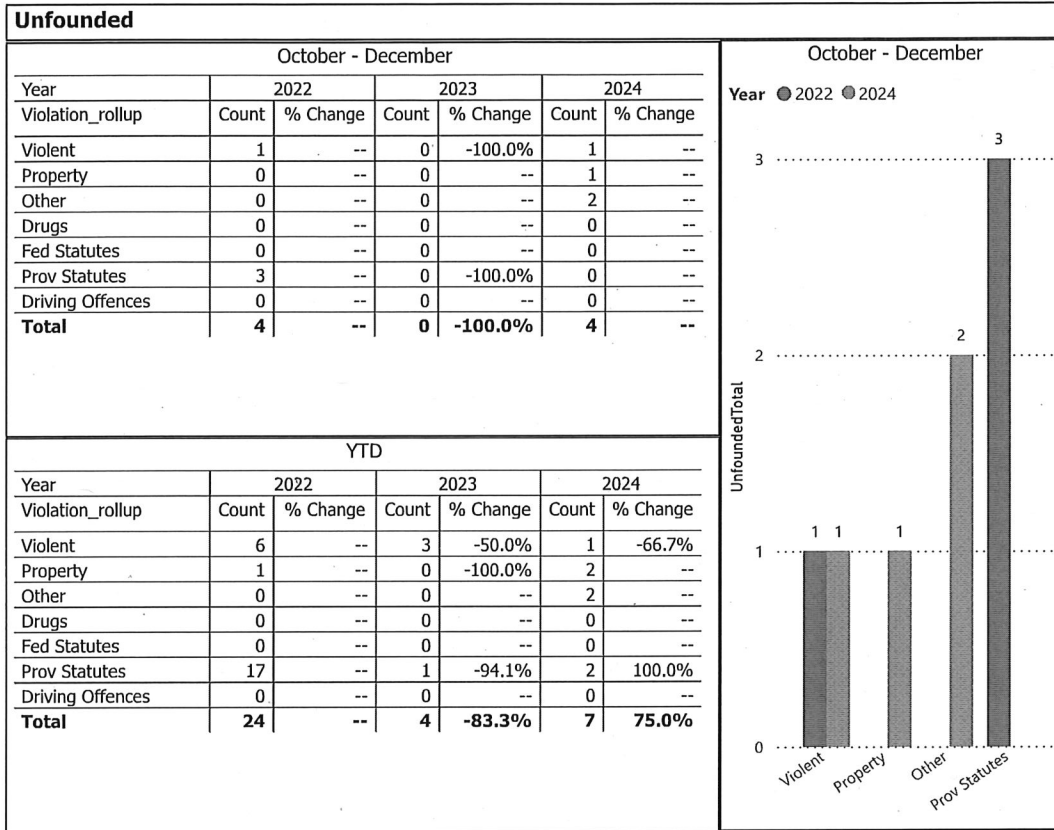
Unfounded

October - December

| Year | 2022 | | 2023 | | 2024 | |
|---|---|---|---|---|---|---|
| Violation_rollup | Count | % Change | Count | % Change | Count | % Change |
| Violent | 1 | -- | 0 | -100.0% | 1 | -- |
| Property | 0 | -- | 0 | -- | 1 | -- |
| Other | 0 | -- | 0 | -- | 2 | -- |
| Drugs | 0 | -- | 0 | -- | 0 | -- |
| Fed Statutes | 0 | -- | 0 | -- | 0 | -- |
| Prov Statutes | 3 | -- | 0 | -100.0% | 0 | -- |
| Driving Offences | 0 | -- | 0 | -- | 0 | -- |
| **Total** | **4** | **--** | **0** | **-100.0%** | **4** | **--** |

YTD

| Year | 2022 | | 2023 | | 2024 | |
|---|---|---|---|---|---|---|
| Violation_rollup | Count | % Change | Count | % Change | Count | % Change |
| Violent | 6 | -- | 3 | -50.0% | 1 | -66.7% |
| Property | 1 | -- | 0 | -100.0% | 2 | -- |
| Other | 0 | -- | 0 | -- | 2 | -- |
| Drugs | 0 | -- | 0 | -- | 0 | -- |
| Fed Statutes | 0 | -- | 0 | -- | 0 | -- |
| Prov Statutes | 17 | -- | 1 | -94.1% | 2 | 100.0% |
| Driving Offences | 0 | -- | 0 | -- | 0 | -- |
| **Total** | **24** | **--** | **4** | **-83.3%** | **7** | **75.0%** |

October - December

Year 2022 2024

UnfoundedTotal

3
2
1
0

1 1 1 2 3

Violent Property Other Prov Statutes